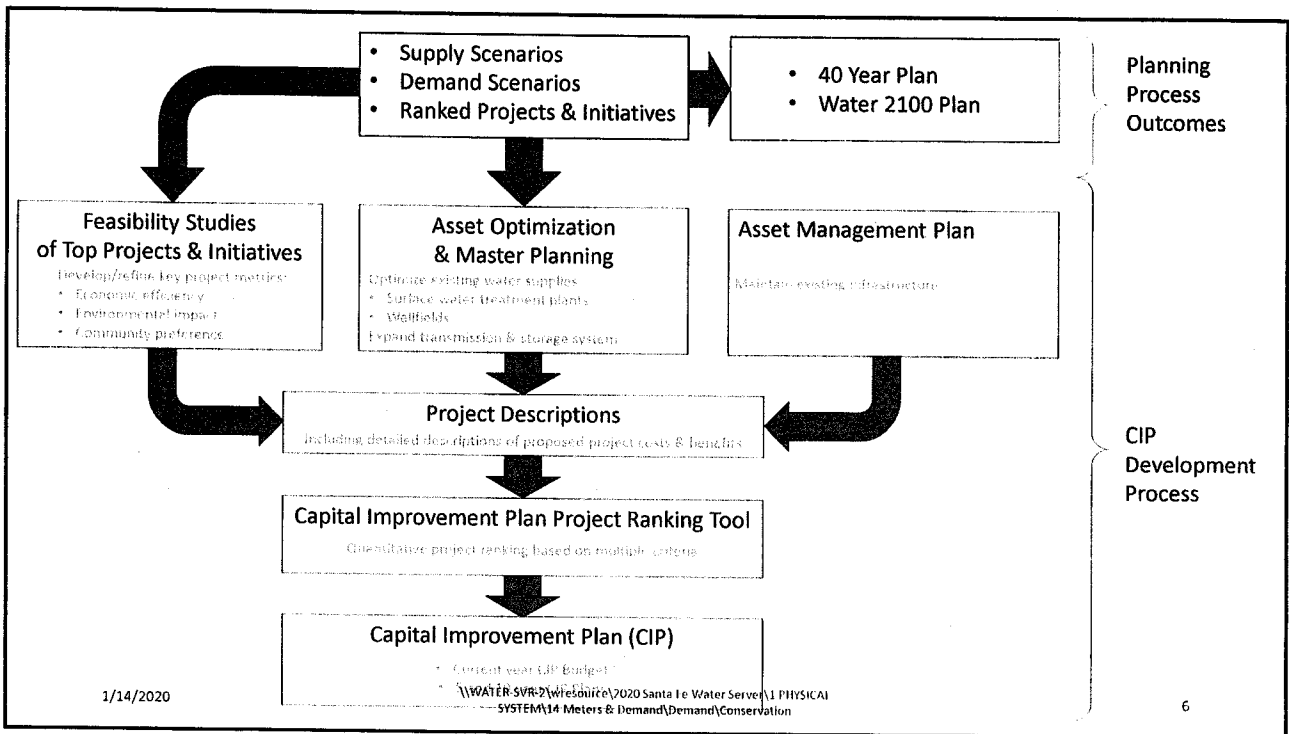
• Supply Scenarios
• Demand Scenarios
• Ranked Projects & Initiatives

• 40 Year Plan
• Water 2100 Plan

Planning Process Outcomes

Feasibility Studies of Top Projects & Initiatives
Develop/refine key project metrics:
• Economic efficiency
• Environmental impact
• Community preference

Asset Optimization & Master Planning
Optimize existing water supplies
• Surface water treatment plants
• Wellfields
Expand transmission & storage system

Asset Management Plan
Maintain existing infrastructure

Project Descriptions
Including detailed descriptions of proposed project costs & benefits

CIP Development Process

Capital Improvement Plan Project Ranking Tool
Quantitative project ranking based on multiple criteria

Capital Improvement Plan (CIP)
• Current year CIP Budget
• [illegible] CIP Plan

1/14/2020

\\WATER-SVR-2\wresource\2020 Santa Fe Water Server\1 PHYSICAL SYSTEM\14 Meters & Demand\Demand\Conservation

6